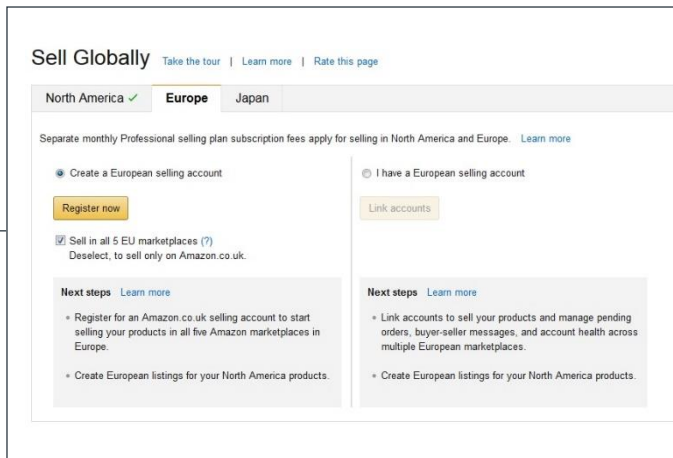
Sell Globally Take the tour | Learn more | Rate this page

North America ✓ Europe Japan

Separate monthly Professional selling plan subscription fees apply for selling in North America and Europe. Learn more

Create a European selling account

Register now

Sell in all 5 EU marketplaces (?)
Deselect, to sell only on Amazon.co.uk.

Next steps Learn more

• Register for an Amazon.co.uk selling account to start selling your products in all five Amazon marketplaces in Europe.

• Create European listings for your North America products.

I have a European selling account

Link accounts

Next steps Learn more

• Link accounts to sell your products and manage pending orders, buyer-seller messages, and account health across multiple European marketplaces.

• Create European listings for your North America products.